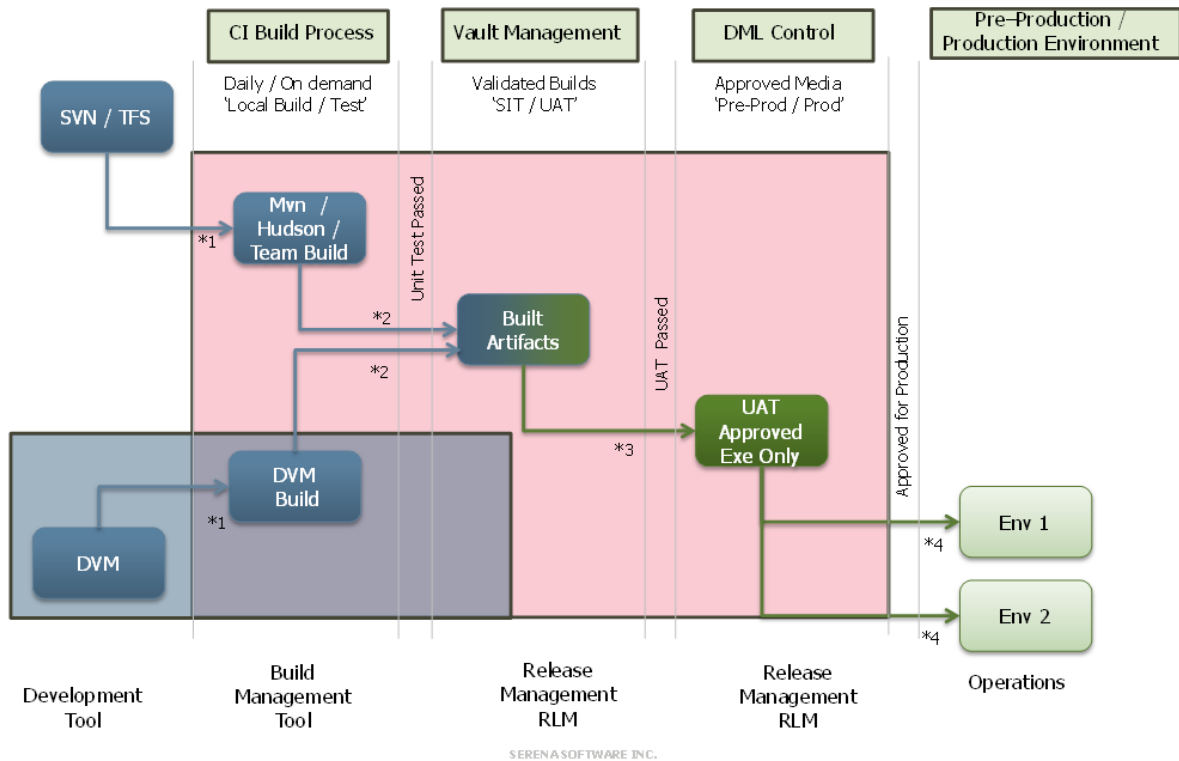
CI Build Process

Vault Management

DML Control

Pre–Production / Production Environment

Daily / On demand 'Local Build / Test'

Validated Builds 'SIT / UAT'

Approved Media 'Pre-Prod / Prod'

SVN / TFS

Mvn / Hudson / Team Build

*1

Unit Test Passed

*2

Built Artifacts

*2

UAT Passed

Approved for Production

UAT Approved Exe Only

*3

DVM Build

*1

DVM

Env 1

*4

Env 2

*4

Development Tool

Build Management Tool

Release Management RLM

Release Management RLM

Operations

SERENA SOFTWARE INC.